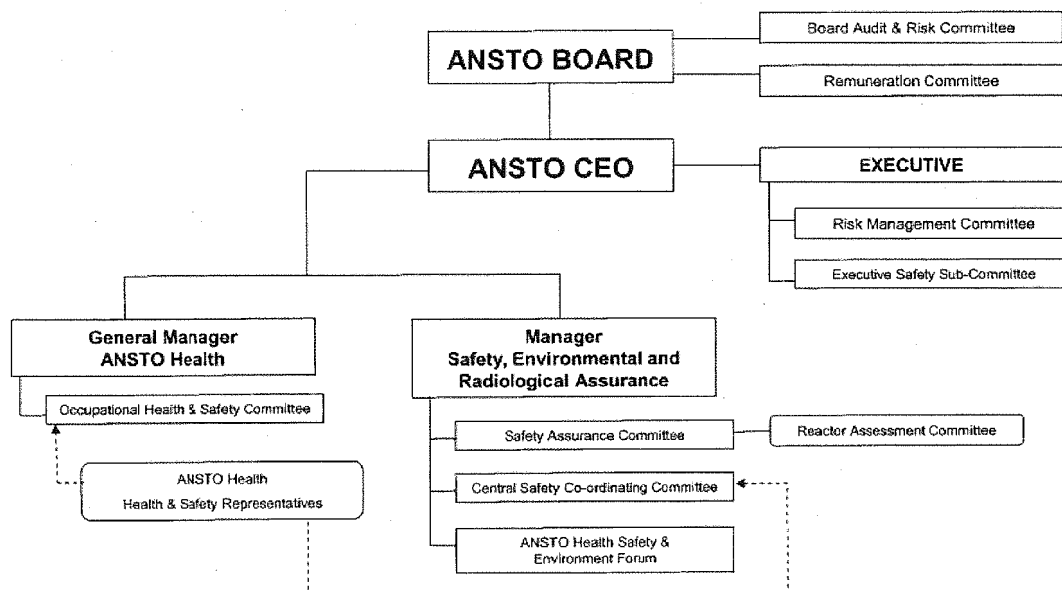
ANSTO BOARD

Board Audit & Risk Committee

Remuneration Committee

ANSTO CEO

EXECUTIVE

Risk Management Committee

Executive Safety Sub-Committee

General Manager
ANSTO Health

Occupational Health & Safety Committee

ANSTO Health
Health & Safety Representatives

Manager
Safety, Environmental and Radiological Assurance

Safety Assurance Committee

Reactor Assessment Committee

Central Safety Co-ordinating Committee

ANSTO Health Safety & Environment Forum